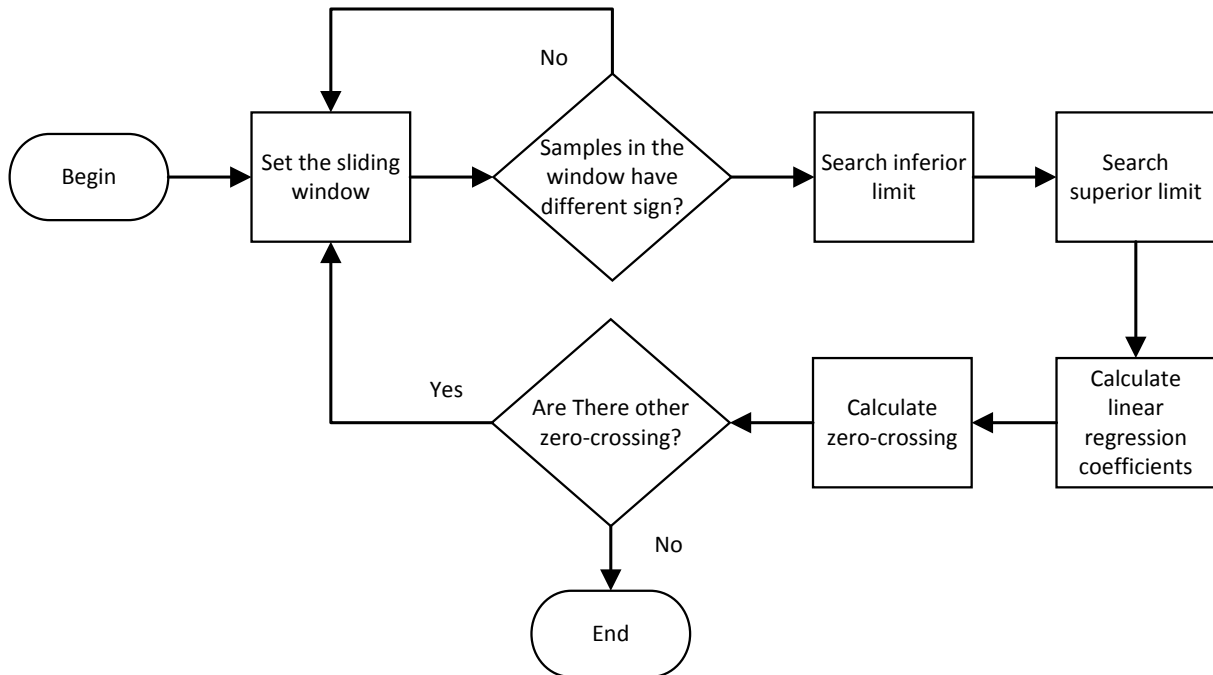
No

Begin

Set the sliding window

Samples in the window have different sign?

Search inferior limit

Search superior limit

Yes

Are There other zero-crossing?

Calculate zero-crossing

Calculate linear regression coefficients

No

End